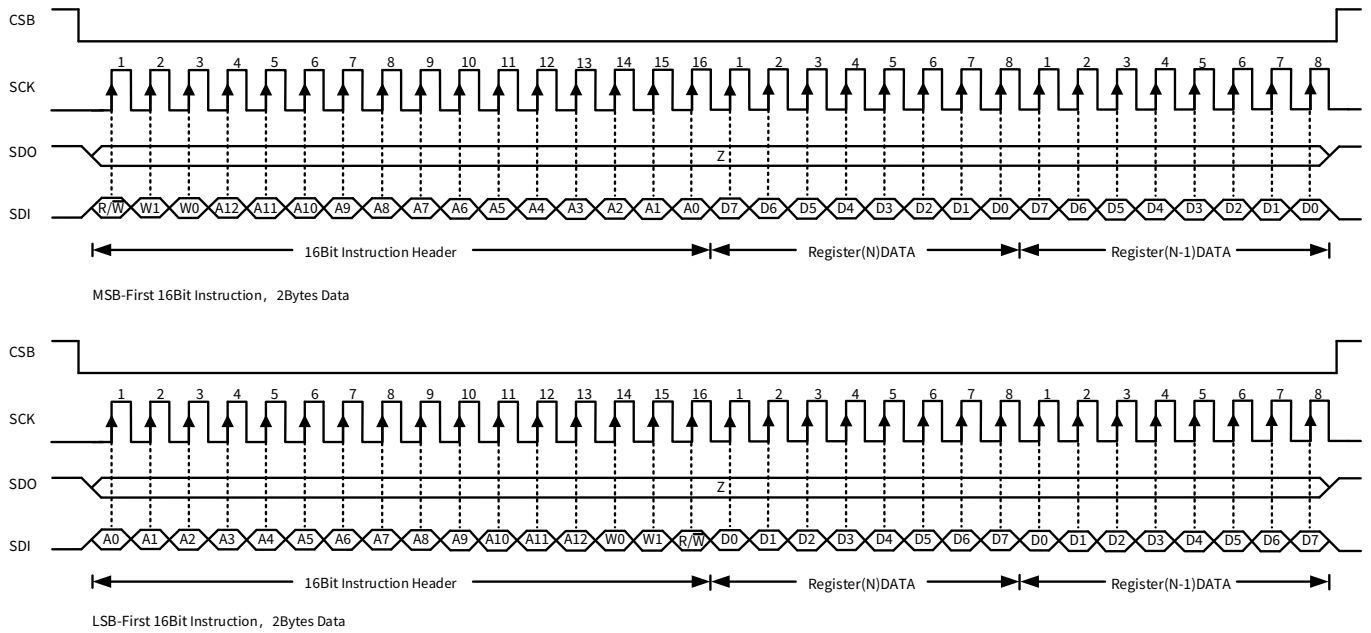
CSB

SCK

1 2 3 4 5 6 7 8 9 10 11 12 13 14 15 16 1 2 3 4 5 6 7 8 1 2 3 4 5 6 7 8

SDO

Z

SDI

R/W W1 W0 A12 A11 A10 A9 A8 A7 A6 A5 A4 A3 A2 A1 A0 D7 D6 D5 D4 D3 D2 D1 D0 D7 D6 D5 D4 D3 D2 D1 D0

16Bit Instruction Header Register(N)DATA Register(N-1)DATA

MSB-First 16Bit Instruction，2Bytes Data

CSB

SCK

1 2 3 4 5 6 7 8 9 10 11 12 13 14 15 16 1 2 3 4 5 6 7 8 1 2 3 4 5 6 7 8

SDO

Z

SDI

A0 A1 A2 A3 A4 A5 A6 A7 A8 A9 A10 A11 A12 W0 W1 R/W D0 D1 D2 D3 D4 D5 D6 D7 D0 D1 D2 D3 D4 D5 D6 D7

16Bit Instruction Header Register(N)DATA Register(N-1)DATA

LSB-First 16Bit Instruction，2Bytes Data